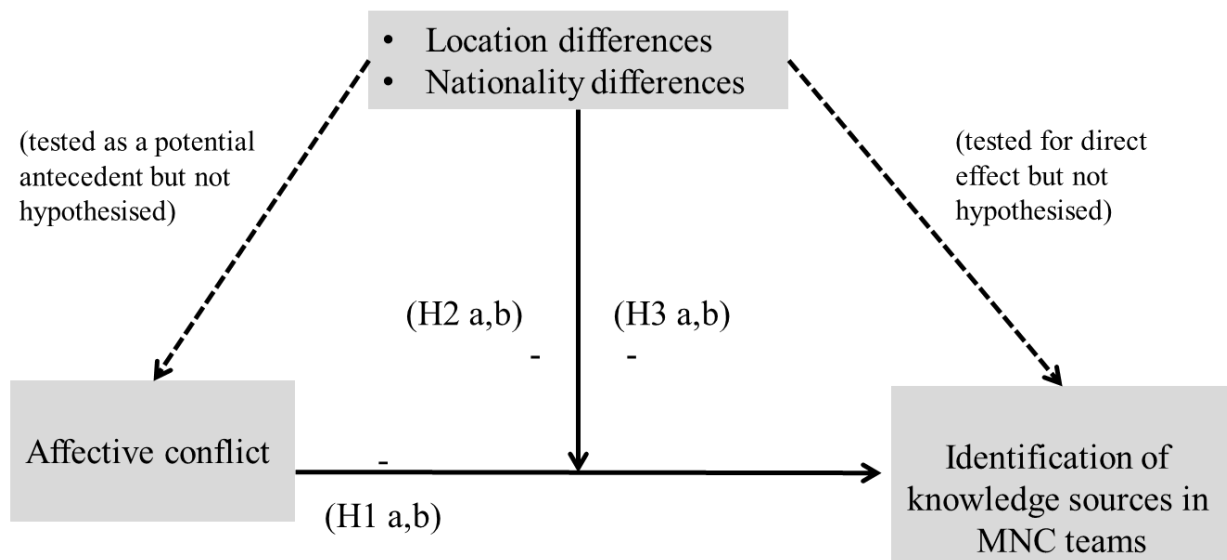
• Location differences
• Nationality differences

(tested as a potential antecedent but not hypothesised)

(tested for direct effect but not hypothesised)

(H2 a,b)
-

(H3 a,b)
-

Affective conflict

-

(H1 a,b)

Identification of knowledge sources in MNC teams